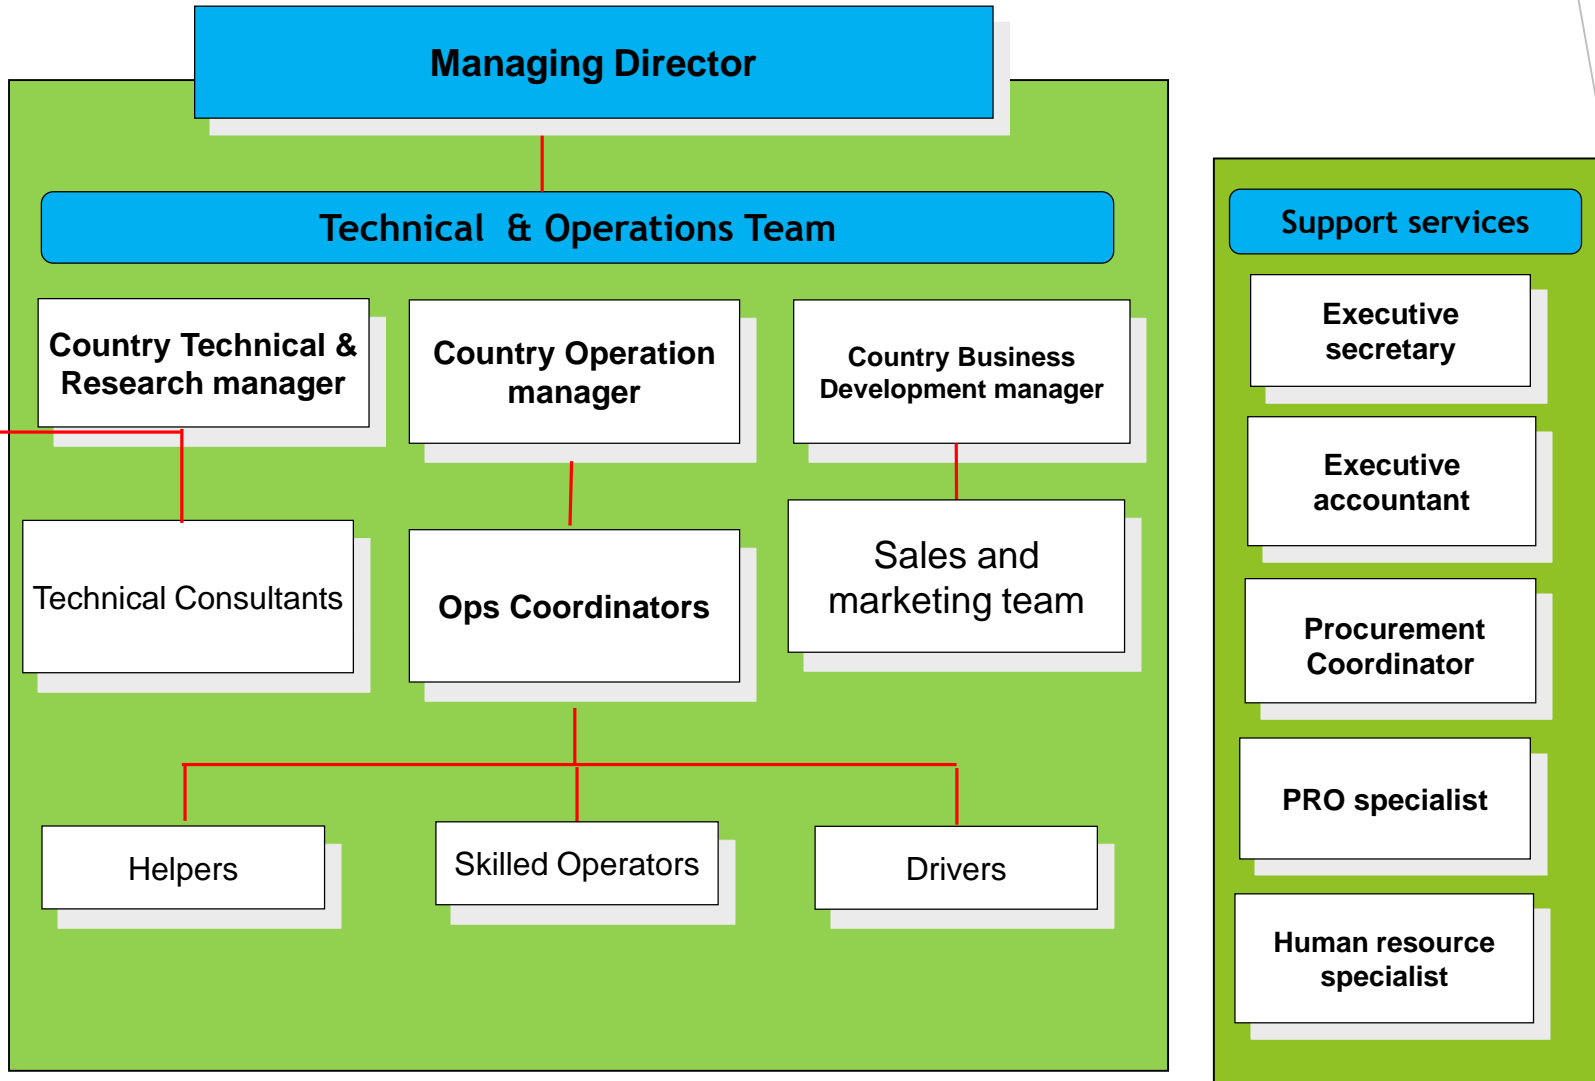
Managing Director

Technical & Operations Team

Country Technical & Research manager

Country Operation manager

Country Business Development manager

Technical Consultants

Ops Coordinators

Sales and marketing team

Helpers

Skilled Operators

Drivers

Support services

Executive secretary

Executive accountant

Procurement Coordinator

PRO specialist

Human resource specialist